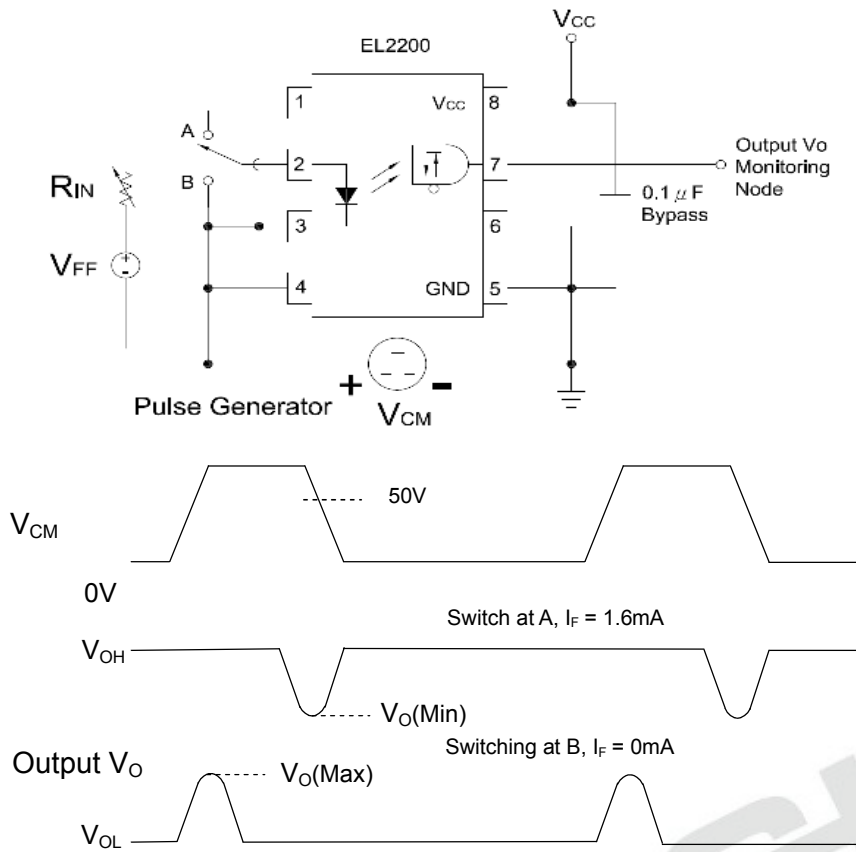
$V_{CC}$

EL2200

1

$V_{CC}$

8

A

B

2

7

Output Vo Monitoring Node

$R_{IN}$

0.1 $\mu$F Bypass

3

6

$V_{FF}$

+

-

4

GND

5

Pulse Generator

+

-

$V_{CM}$

50V

$V_{CM}$

0V

Switch at A, $I_F$ = 1.6mA

$V_{OH}$

$V_O$(Min)

Switching at B, $I_F$ = 0mA

Output $V_O$

$V_O$(Max)

$V_{OL}$